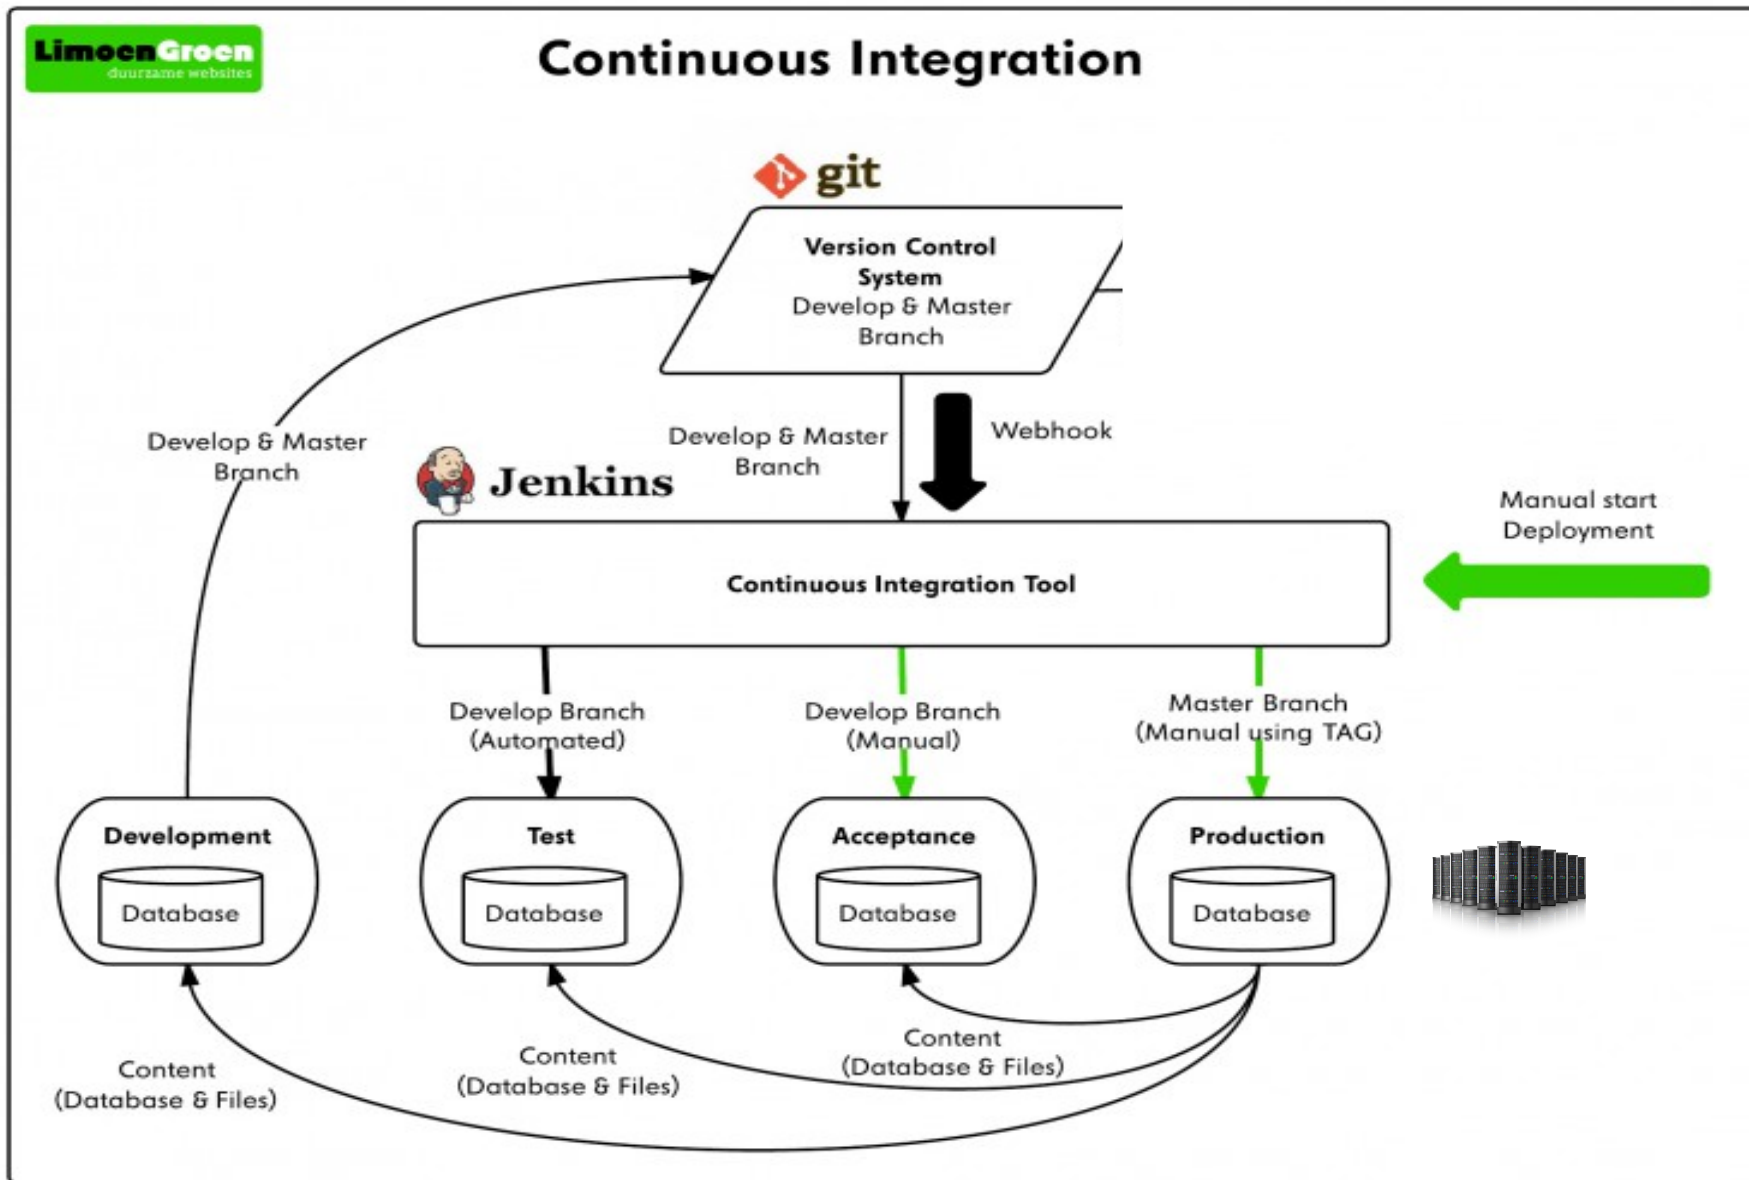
LimoenGroen
duurzame websites

Continuous Integration

git

Version Control System
Develop & Master Branch

Develop & Master Branch

Develop & Master Branch

Webhook

Jenkins

Manual start Deployment

Continuous Integration Tool

Develop Branch (Automated)

Develop Branch (Manual)

Master Branch (Manual using TAG)

Development
Database

Test
Database

Acceptance
Database

Production
Database

Content (Database & Files)

Content (Database & Files)

Content (Database & Files)